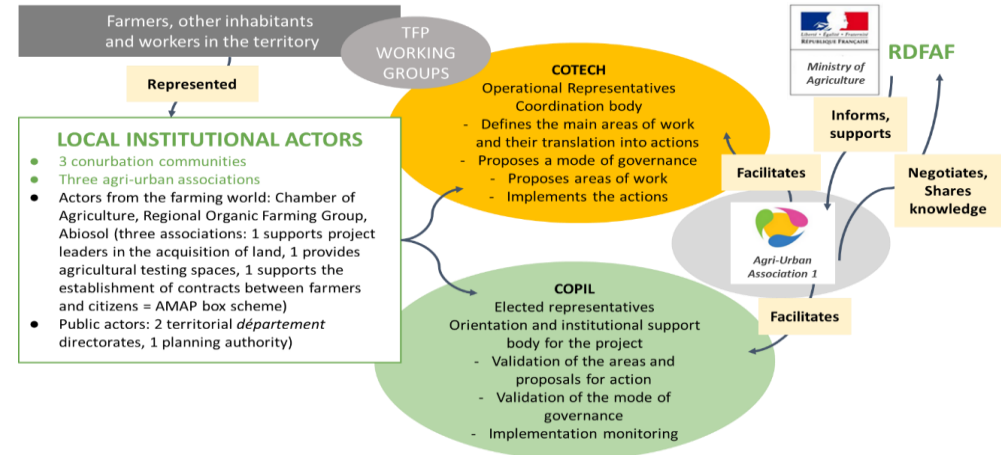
Farmers, other inhabitants and workers in the territory

TFP WORKING GROUPS

Represented

LOCAL INSTITUTIONAL ACTORS

- 3 conurbation communities
- Three agri-urban associations
- Actors from the farming world: Chamber of Agriculture, Regional Organic Farming Group, Abiosol (three associations: 1 supports project leaders in the acquisition of land, 1 provides agricultural testing spaces, 1 supports the establishment of contracts between farmers and citizens = AMAP box scheme)
- Public actors: 2 territorial *département* directorates, 1 planning authority)

COTECH
Operational Representatives
Coordination body
- Defines the main areas of work and their translation into actions
- Proposes a mode of governance
- Proposes areas of work
- Implements the actions

COPIL
Elected representatives
Orientation and institutional support body for the project
- Validation of the areas and proposals for action
- Validation of the mode of governance
- Implementation monitoring

Liberté • Égalité • Fraternité
RÉPUBLIQUE FRANÇAISE
Ministry of Agriculture

RDFAF

Informs, supports

Facilitates

Negotiates, Shares knowledge

Agri-Urban Association 1

Facilitates